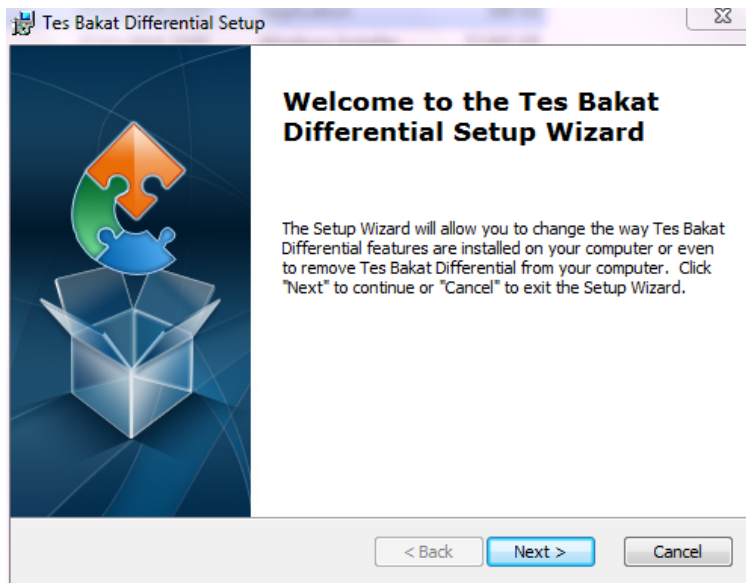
Tes Bakat Differential Setup

Welcome to the Tes Bakat Differential Setup Wizard

The Setup Wizard will allow you to change the way Tes Bakat Differential features are installed on your computer or even to remove Tes Bakat Differential from your computer. Click "Next" to continue or "Cancel" to exit the Setup Wizard.

< Back
Next >
Cancel